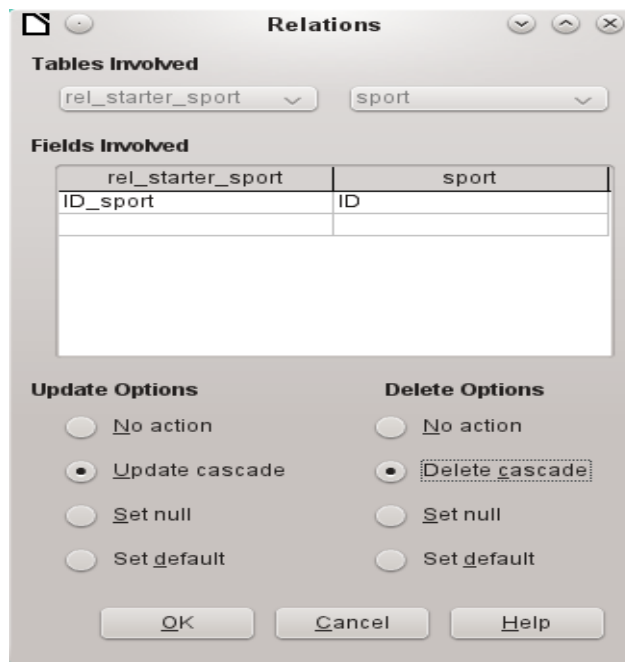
Relations

Tables Involved

rel_starter_sport

sport

Fields Involved

| rel_starter_sport | sport |
|---|---|
| ID_sport | ID |
| | |

Update Options

No action

Update cascade

Set null

Set default

Delete Options

No action

Delete cascade

Set null

Set default

OK

Cancel

Help